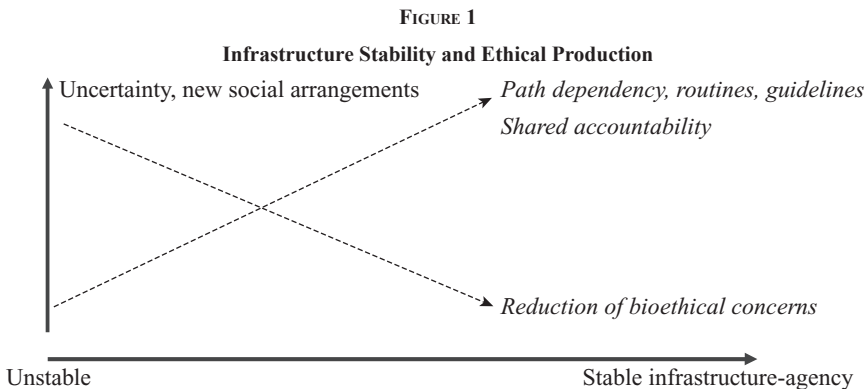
FIGURE 1

Infrastructure Stability and Ethical Production

Uncertainty, new social arrangements

*Path dependency, routines, guidelines*
*Shared accountability*

*Reduction of bioethical concerns*

Unstable

Stable infrastructure-agency